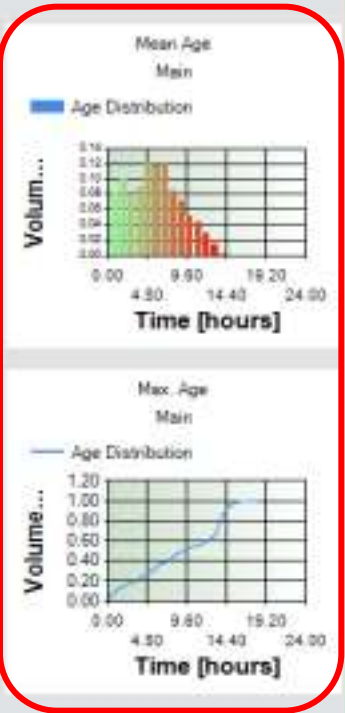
Mean Age
Main

Age Distribution

0.14
0.12
0.10
0.08
0.06
0.04
0.02
0.00

Volum...

0.00
4.80
9.60
14.40
19.20
24.00

Time [hours]

Max. Age
Main

Age Distribution

1.20
1.00
0.80
0.60
0.40
0.20
0.00

Volume...

0.00
4.80
9.60
14.40
19.20
24.00

Time [hours]